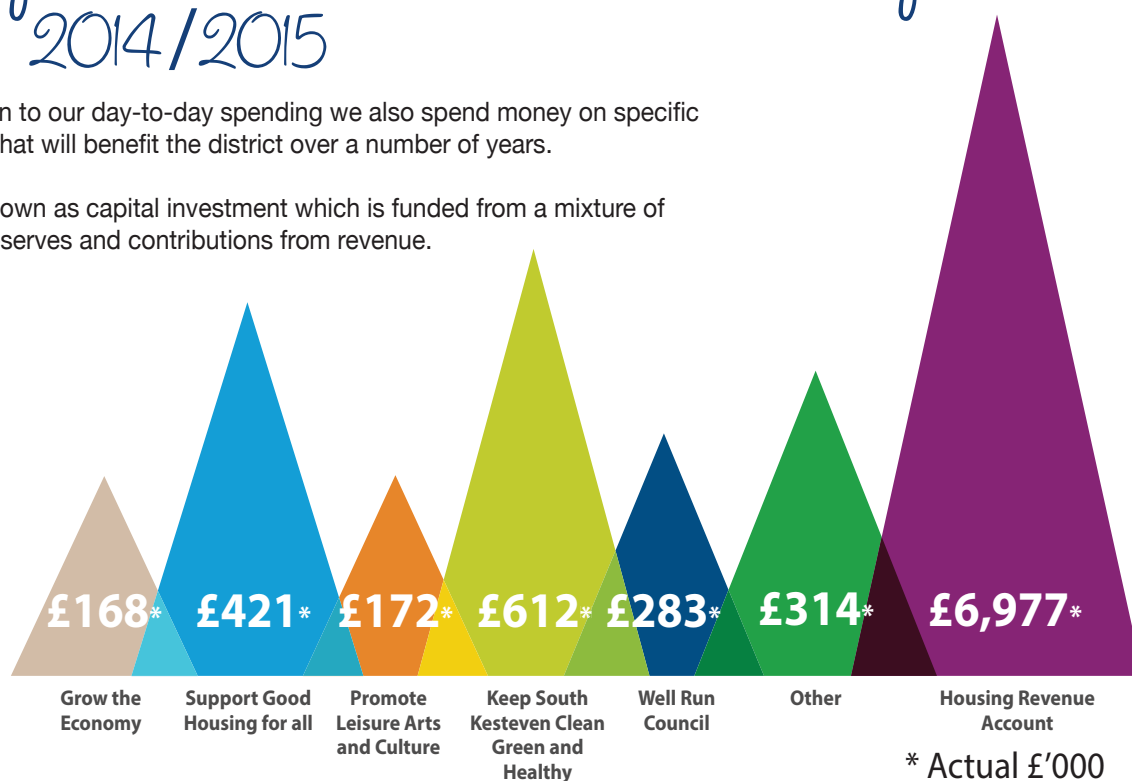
2014/2015

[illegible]n to our day-to-day spending we also spend money on specific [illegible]hat will benefit the district over a number of years.

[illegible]own as capital investment which is funded from a mixture of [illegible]serves and contributions from revenue.

£168* £421* £172* £612* £283* £314* £6,977*

Grow the Economy

Support Good Housing for all

Promote Leisure Arts and Culture

Keep South Kesteven Clean Green and Healthy

Well Run Council

Other

Housing Revenue Account

* Actual £'000